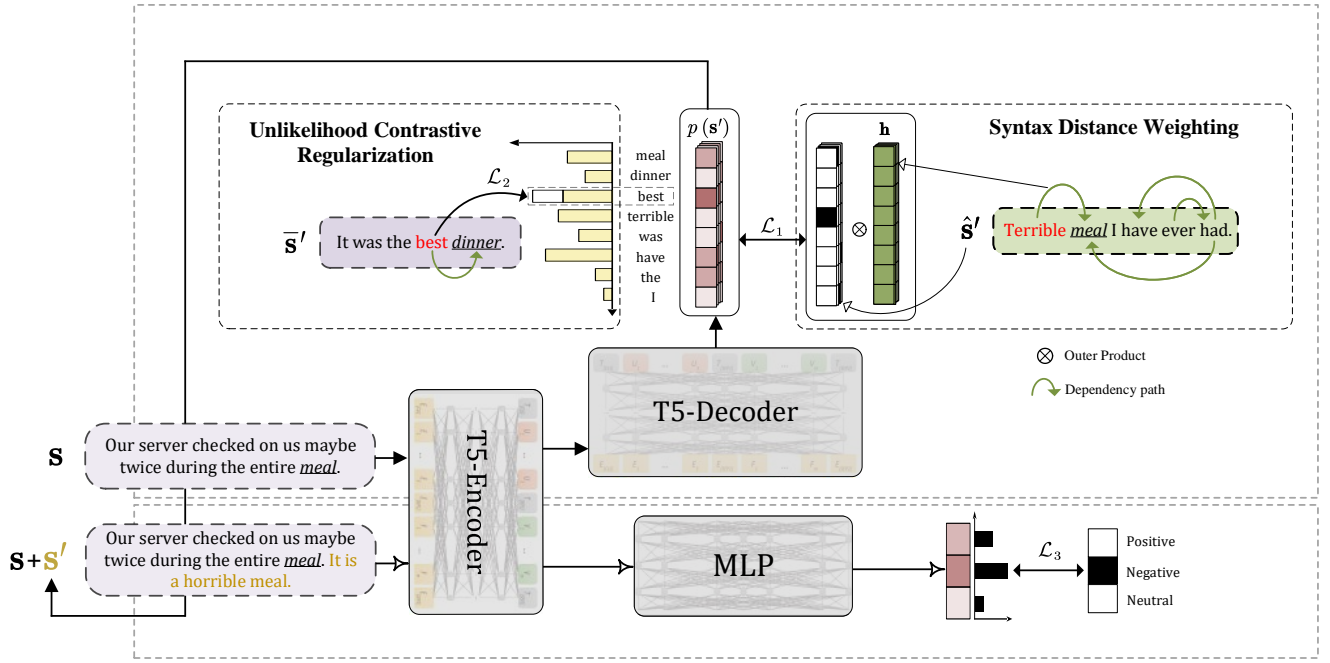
Unlikelihood Contrastive Regularization

$\mathcal{L}_2$

$\overline{\mathbf{s}}'$

It was the best dinner.

meal
dinner
best
terrible
was
have
the
I

$p(\mathbf{s}')$

$\mathcal{L}_1$

$\mathbf{h}$

$\otimes$

Syntax Distance Weighting

$\hat{\mathbf{s}}'$

Terrible meal I have ever had.

$\otimes$ Outer Product

Dependency path

T5-Decoder

T5-Encoder

$\mathbf{s}$

Our server checked on us maybe twice during the entire meal.

$\mathbf{s}$+$\mathbf{s}'$

Our server checked on us maybe twice during the entire meal. It is a horrible meal.

MLP

$\mathcal{L}_3$

Positive
Negative
Neutral